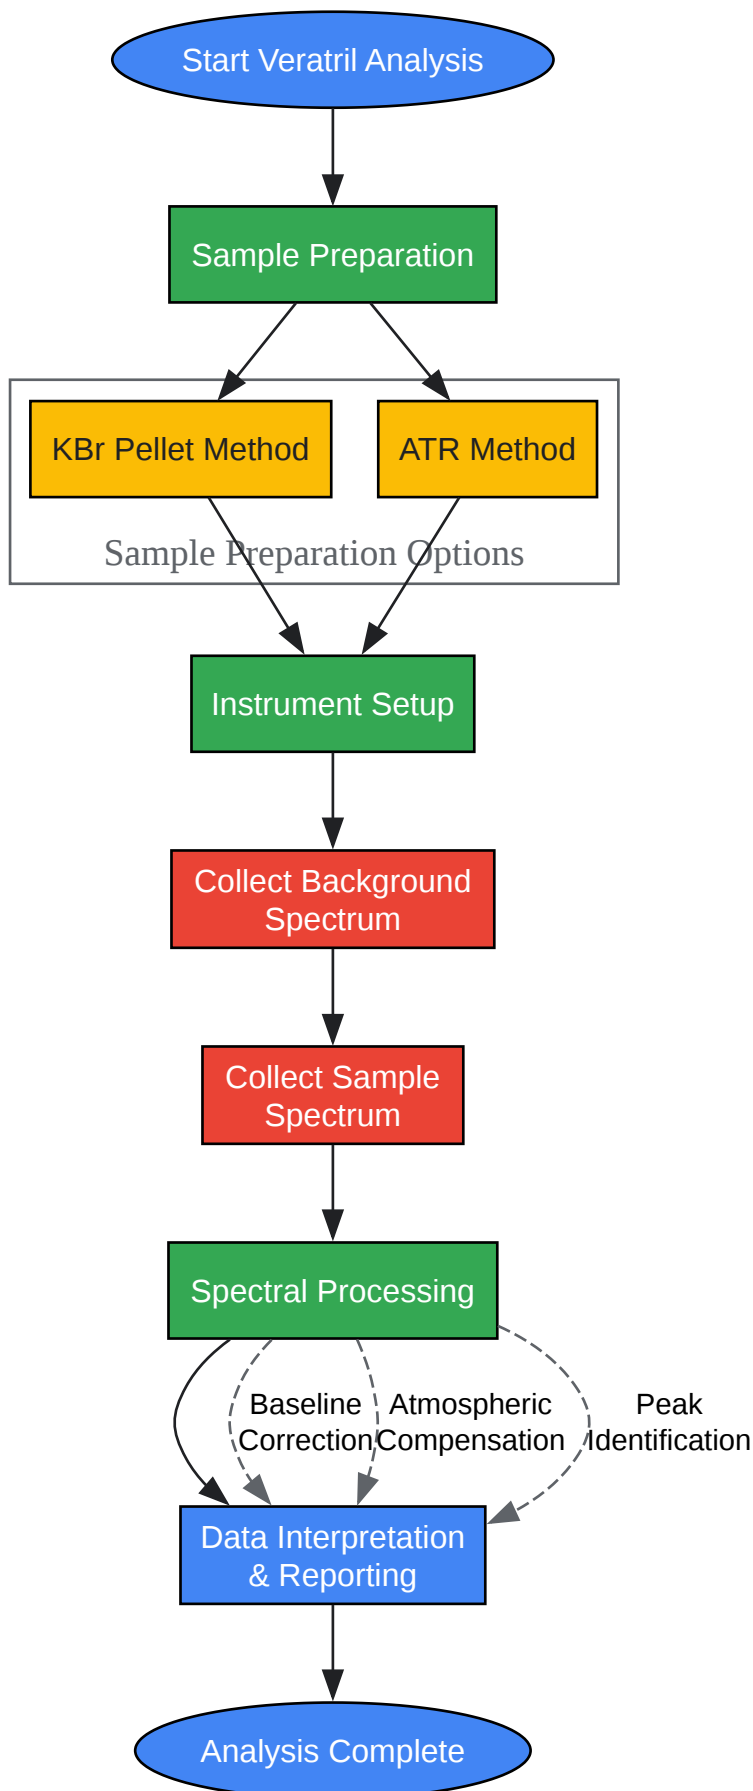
Start Veratril Analysis

Sample Preparation

KBr Pellet Method

ATR Method

Sample Preparation Options

Instrument Setup

Collect Background Spectrum

Collect Sample Spectrum

Spectral Processing

Baseline Correction

Atmospheric Compensation

Peak Identification

Data Interpretation & Reporting

Analysis Complete